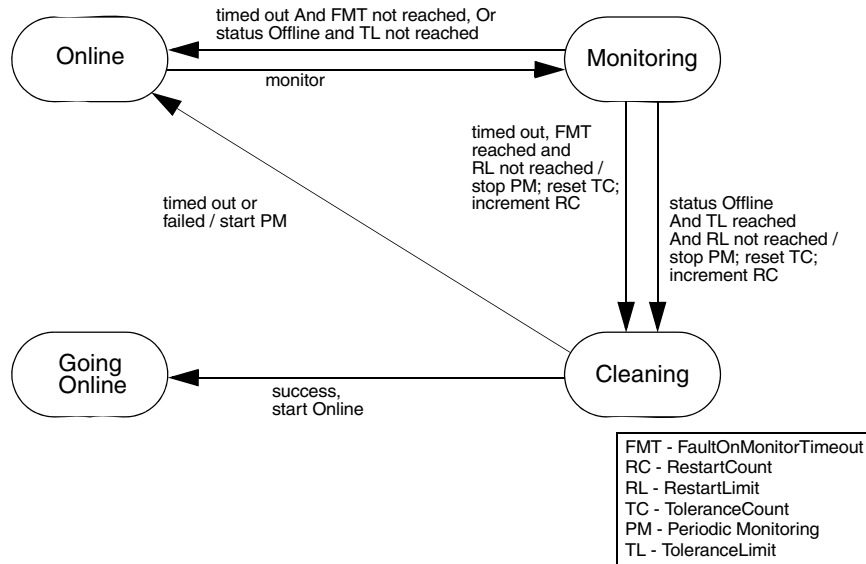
Online

timed out And FMT not reached, Or status Offline and TL not reached

monitor

Monitoring

timed out, FMT reached and RL not reached / stop PM; reset TC; increment RC

status Offline And TL reached And RL not reached / stop PM; reset TC; increment RC

timed out or failed / start PM

Going Online

success, start Online

Cleaning

FMT - FaultOnMonitorTimeout
RC - RestartCount
RL - RestartLimit
TC - ToleranceCount
PM - Periodic Monitoring
TL - ToleranceLimit